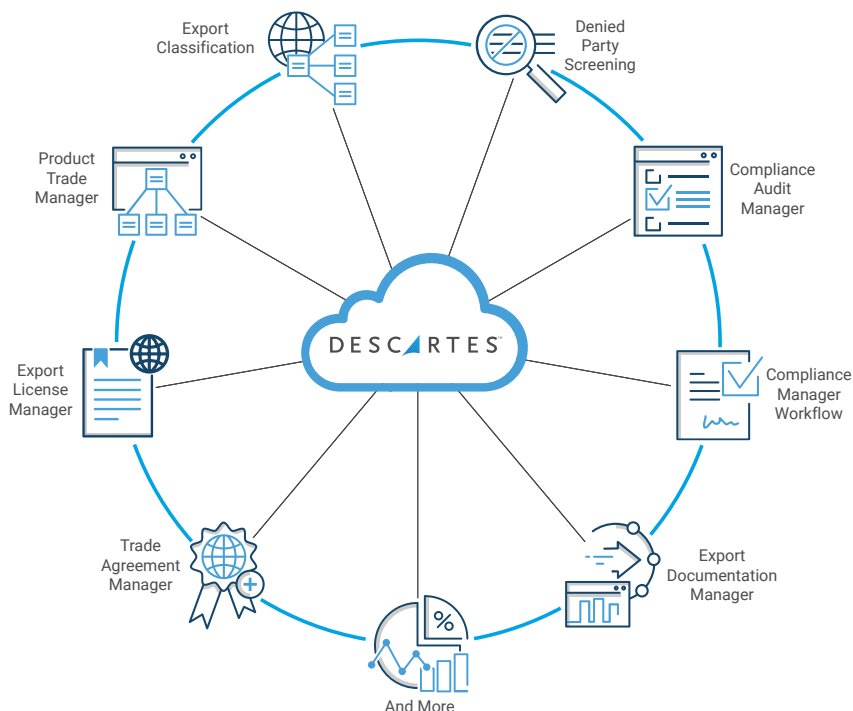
Export Classification

Denied Party Screening

Product Trade Manager

Compliance Audit Manager

DESCARTES

Export License Manager

Compliance Manager Workflow

Trade Agreement Manager

Export Documentation Manager

%

And More